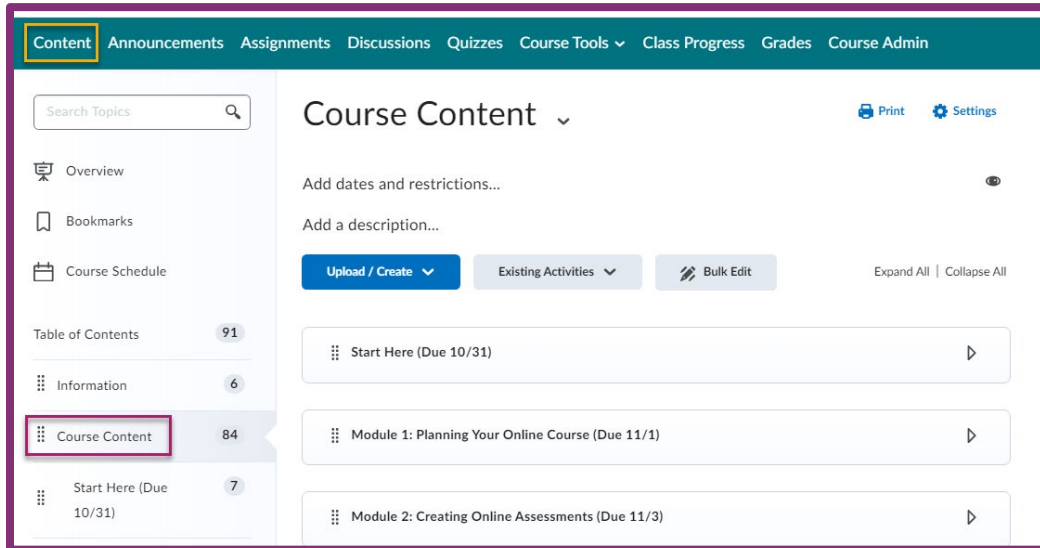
Content Announcements Assignments Discussions Quizzes Course Tools Class Progress Grades Course Admin

Search Topics

Overview

Bookmarks

Course Schedule

Table of Contents 91

Information 6

Course Content 84

Start Here (Due 10/31) 7

Course Content

Print Settings

Add dates and restrictions...

Add a description...

Upload / Create

Existing Activities

Bulk Edit

Expand All | Collapse All

Start Here (Due 10/31)

Module 1: Planning Your Online Course (Due 11/1)

Module 2: Creating Online Assessments (Due 11/3)